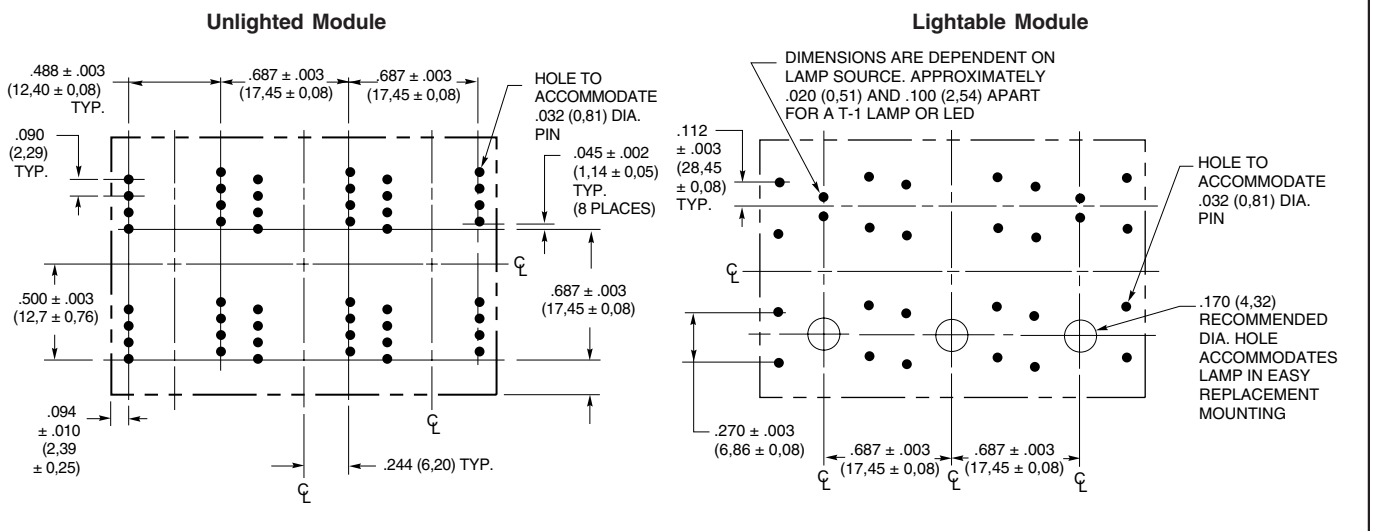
Unlighted Module

.488 ± .003
(12,40 ± 0,08)
TYP.

.687 ± .003
(17,45 ± 0,08)

.687 ± .003
(17,45 ± 0,08)

HOLE TO ACCOMMODATE .032 (0,81) DIA. PIN

.090
(2,29)
TYP.

.045 ± .002
(1,14 ± 0,05)
TYP.
(8 PLACES)

℄

.500 ± .003
(12,7 ± 0,76)

.687 ± .003
(17,45 ± 0,08)

.094
± .010
(2,39
± 0,25)

℄

.244 (6,20) TYP.

℄

Lightable Module

DIMENSIONS ARE DEPENDENT ON LAMP SOURCE. APPROXIMATELY .020 (0,51) AND .100 (2,54) APART FOR A T-1 LAMP OR LED

.112
± .003
(28,45
± 0,08)
TYP.

HOLE TO ACCOMMODATE .032 (0,81) DIA. PIN

℄

.170 (4,32) RECOMMENDED DIA. HOLE ACCOMMODATES LAMP IN EASY REPLACEMENT MOUNTING

.270 ± .003
(6,86 ± 0,08)

.687 ± .003
(17,45 ± 0,08)

.687 ± .003
(17,45 ± 0,08)

℄ ℄ ℄